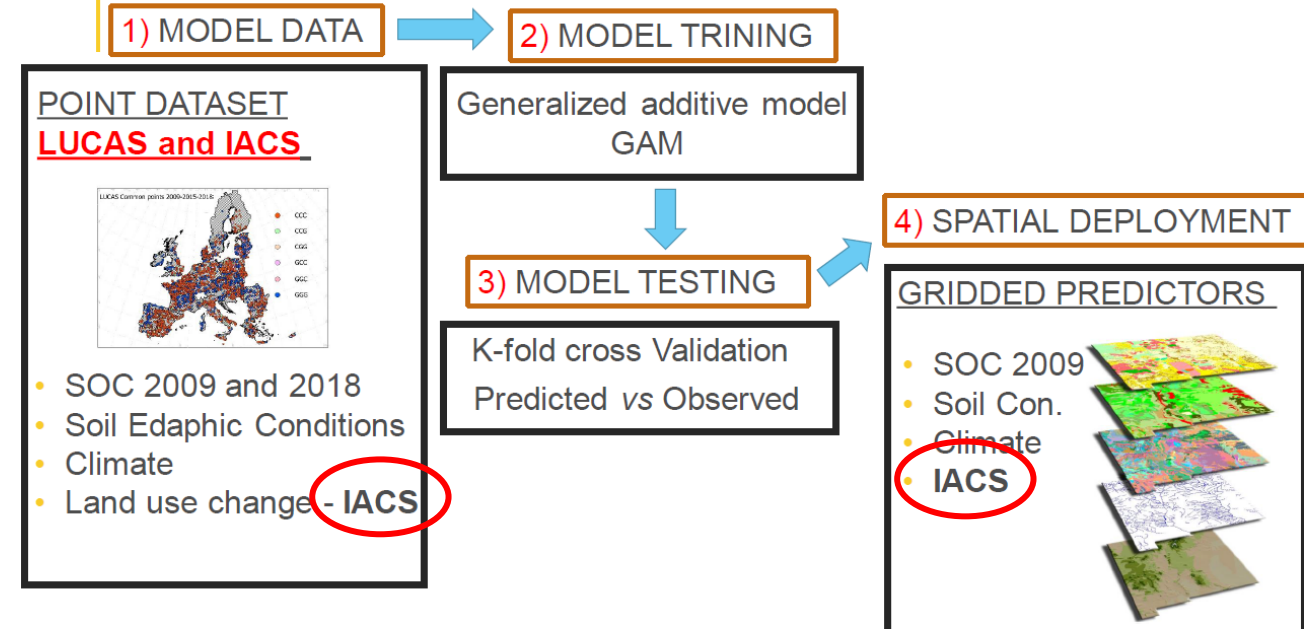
1) MODEL DATA

2) MODEL TRINING

POINT DATASET
LUCAS and IACS

LUCAS Common points 2009-2015-2018

CCC
CCG
CGG
GCC
GGC
GGG

• SOC 2009 and 2018
• Soil Edaphic Conditions
• Climate
• Land use change - IACS

Generalized additive model GAM

3) MODEL TESTING

K-fold cross Validation
Predicted *vs* Observed

4) SPATIAL DEPLOYMENT

GRIDDED PREDICTORS

• SOC 2009
• Soil Con.
• Climate
• IACS